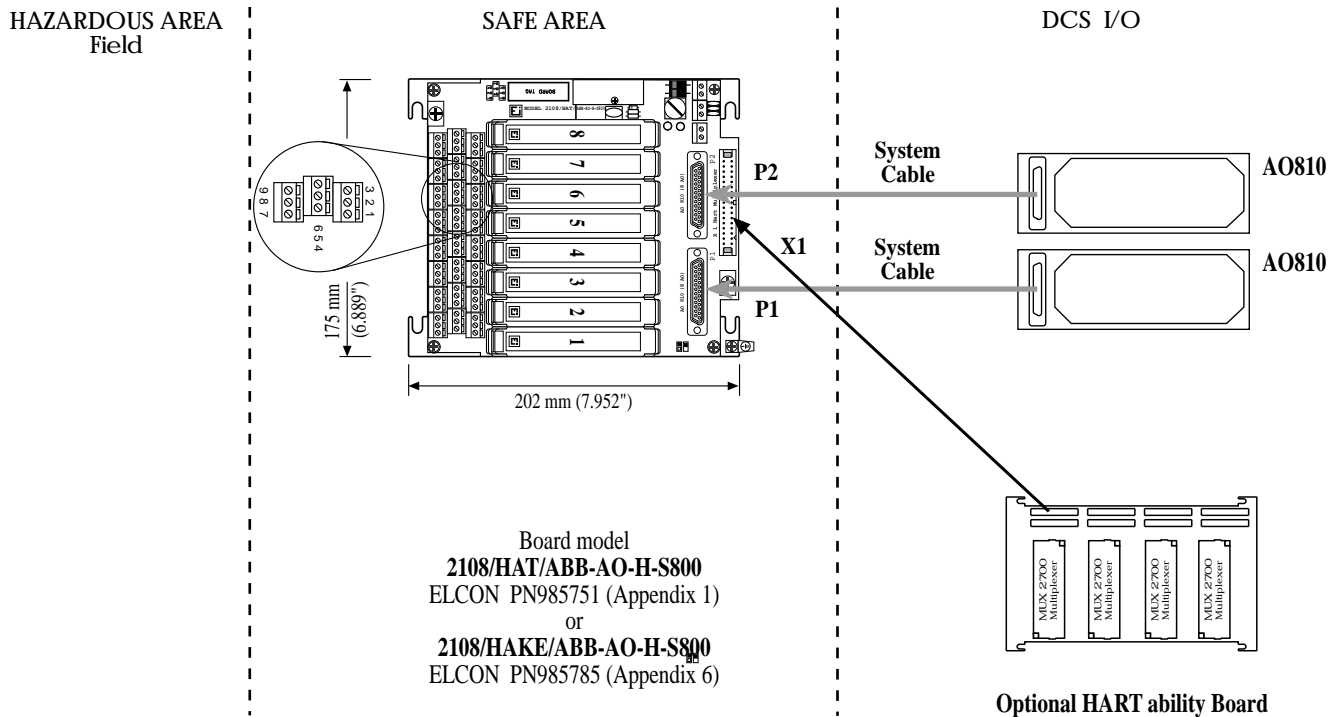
HAZARDOUS AREA
Field

SAFE AREA

DCS I/O

BOARD TAG

MODEL 2108/HAT/ABB-AO-H-S800

8
7
6
5
4
3
2
1

9 8 7
3 2 1
6 5 4

175 mm (6.889")

202 mm (7.952")

P2
X1
P1

System Cable
System Cable

AO810
AO810

Board model
**2108/HAT/ABB-AO-H-S800**
ELCON PN985751 (Appendix 1)
or
**2108/HAKE/ABB-AO-H-S800**
ELCON PN985785 (Appendix 6)

MUX 2700 Multiplexer
MUX 2700 Multiplexer
MUX 2700 Multiplexer
MUX 2700 Multiplexer

**Optional HART ability Board**